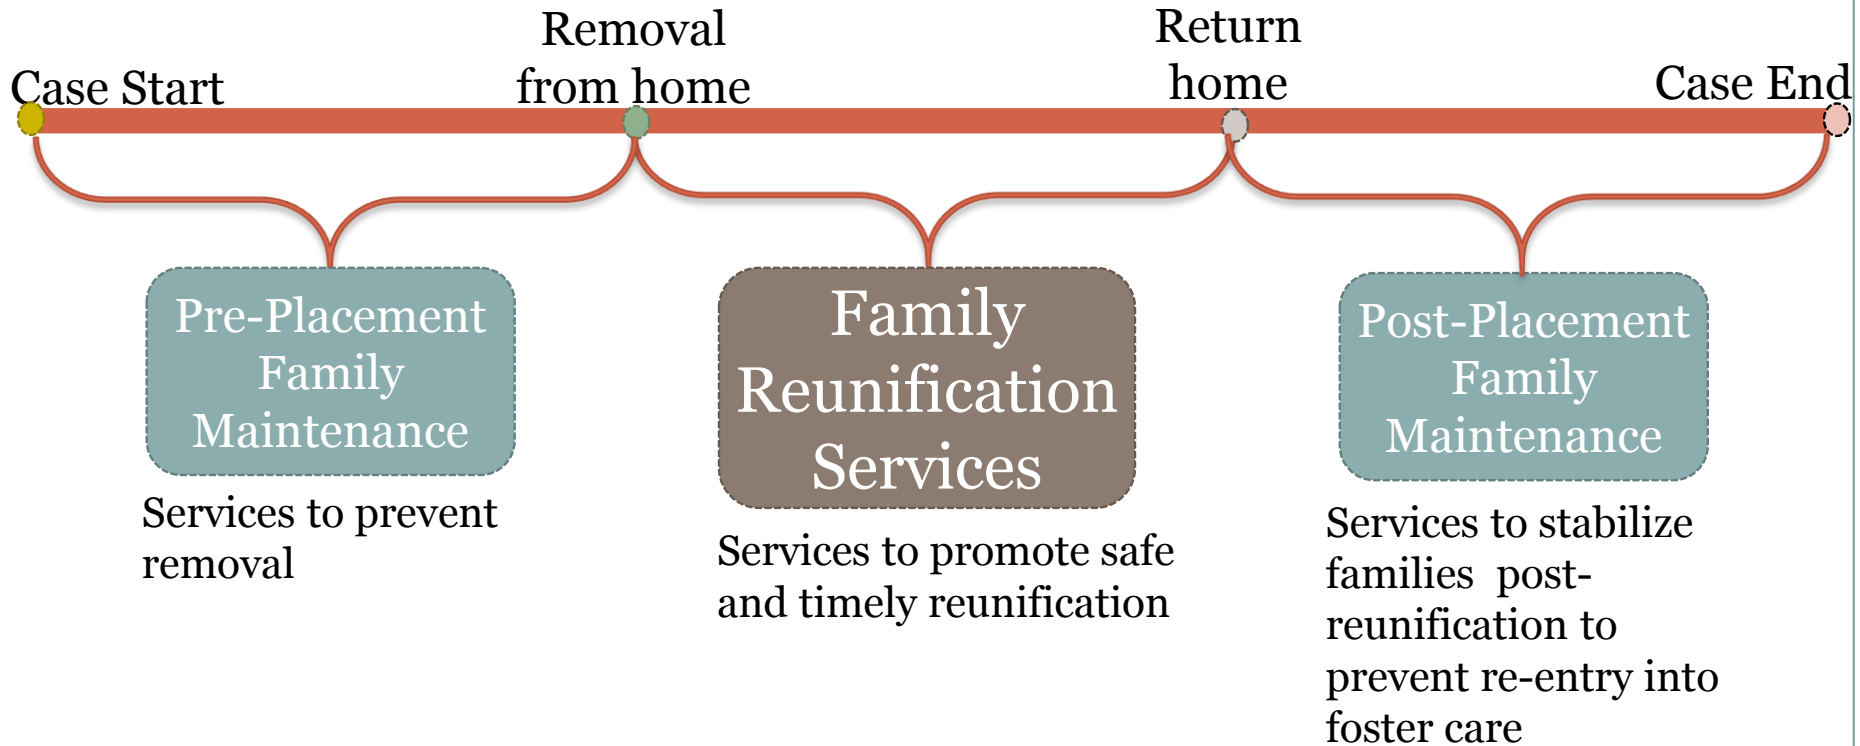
Case Start

Removal from home

Return home

Case End

Pre-Placement Family Maintenance

Services to prevent removal

Family Reunification Services

Services to promote safe and timely reunification

Post-Placement Family Maintenance

Services to stabilize families post-reunification to prevent re-entry into foster care